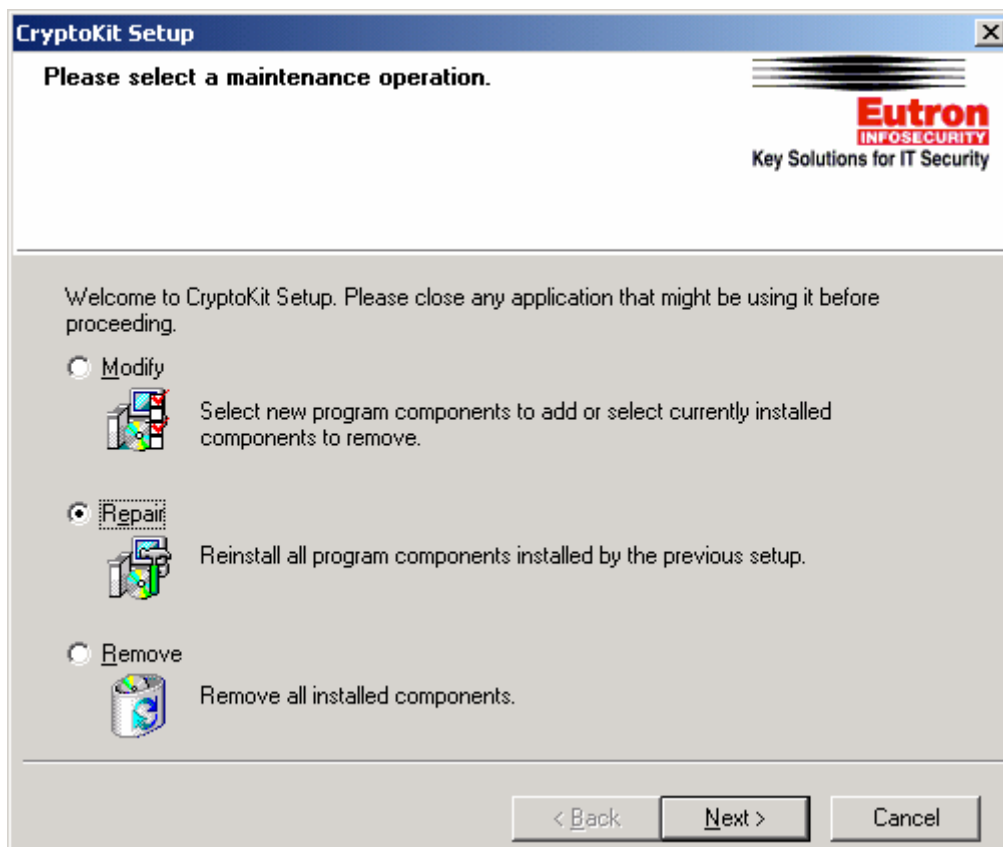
CryptoKit Setup

Please select a maintenance operation.

Eutron
INFOSECURITY
Key Solutions for IT Security

Welcome to CryptoKit Setup. Please close any application that might be using it before proceeding.

Modify

Select new program components to add or select currently installed components to remove.

Repair

Reinstall all program components installed by the previous setup.

Remove

Remove all installed components.

< Back
Next >
Cancel